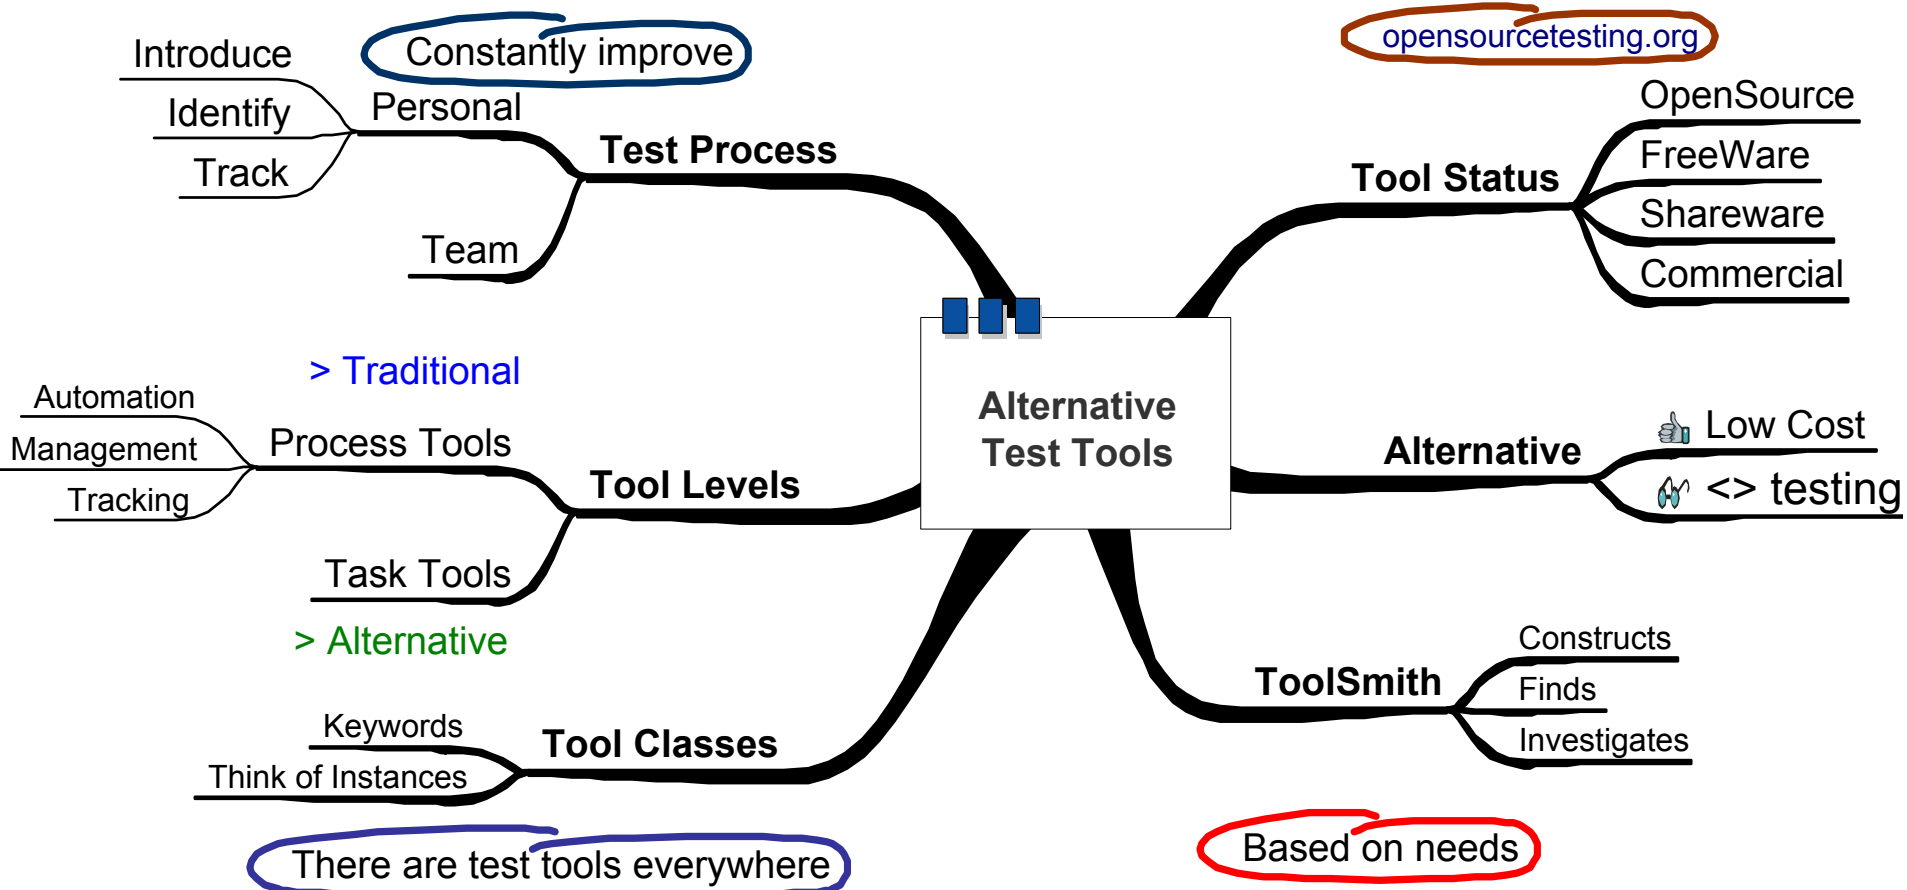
Alternative Test Tools

Constantly improve

Test Process

Personal

Introduce

Identify

Track

Team

> Traditional

Tool Levels

Process Tools

Automation

Management

Tracking

Task Tools

> Alternative

Tool Classes

Keywords

Think of Instances

There are test tools everywhere

opensourcetesting.org

Tool Status

OpenSource

FreeWare

Shareware

Commercial

Alternative

Low Cost

<> testing

ToolSmith

Constructs

Finds

Investigates

Based on needs